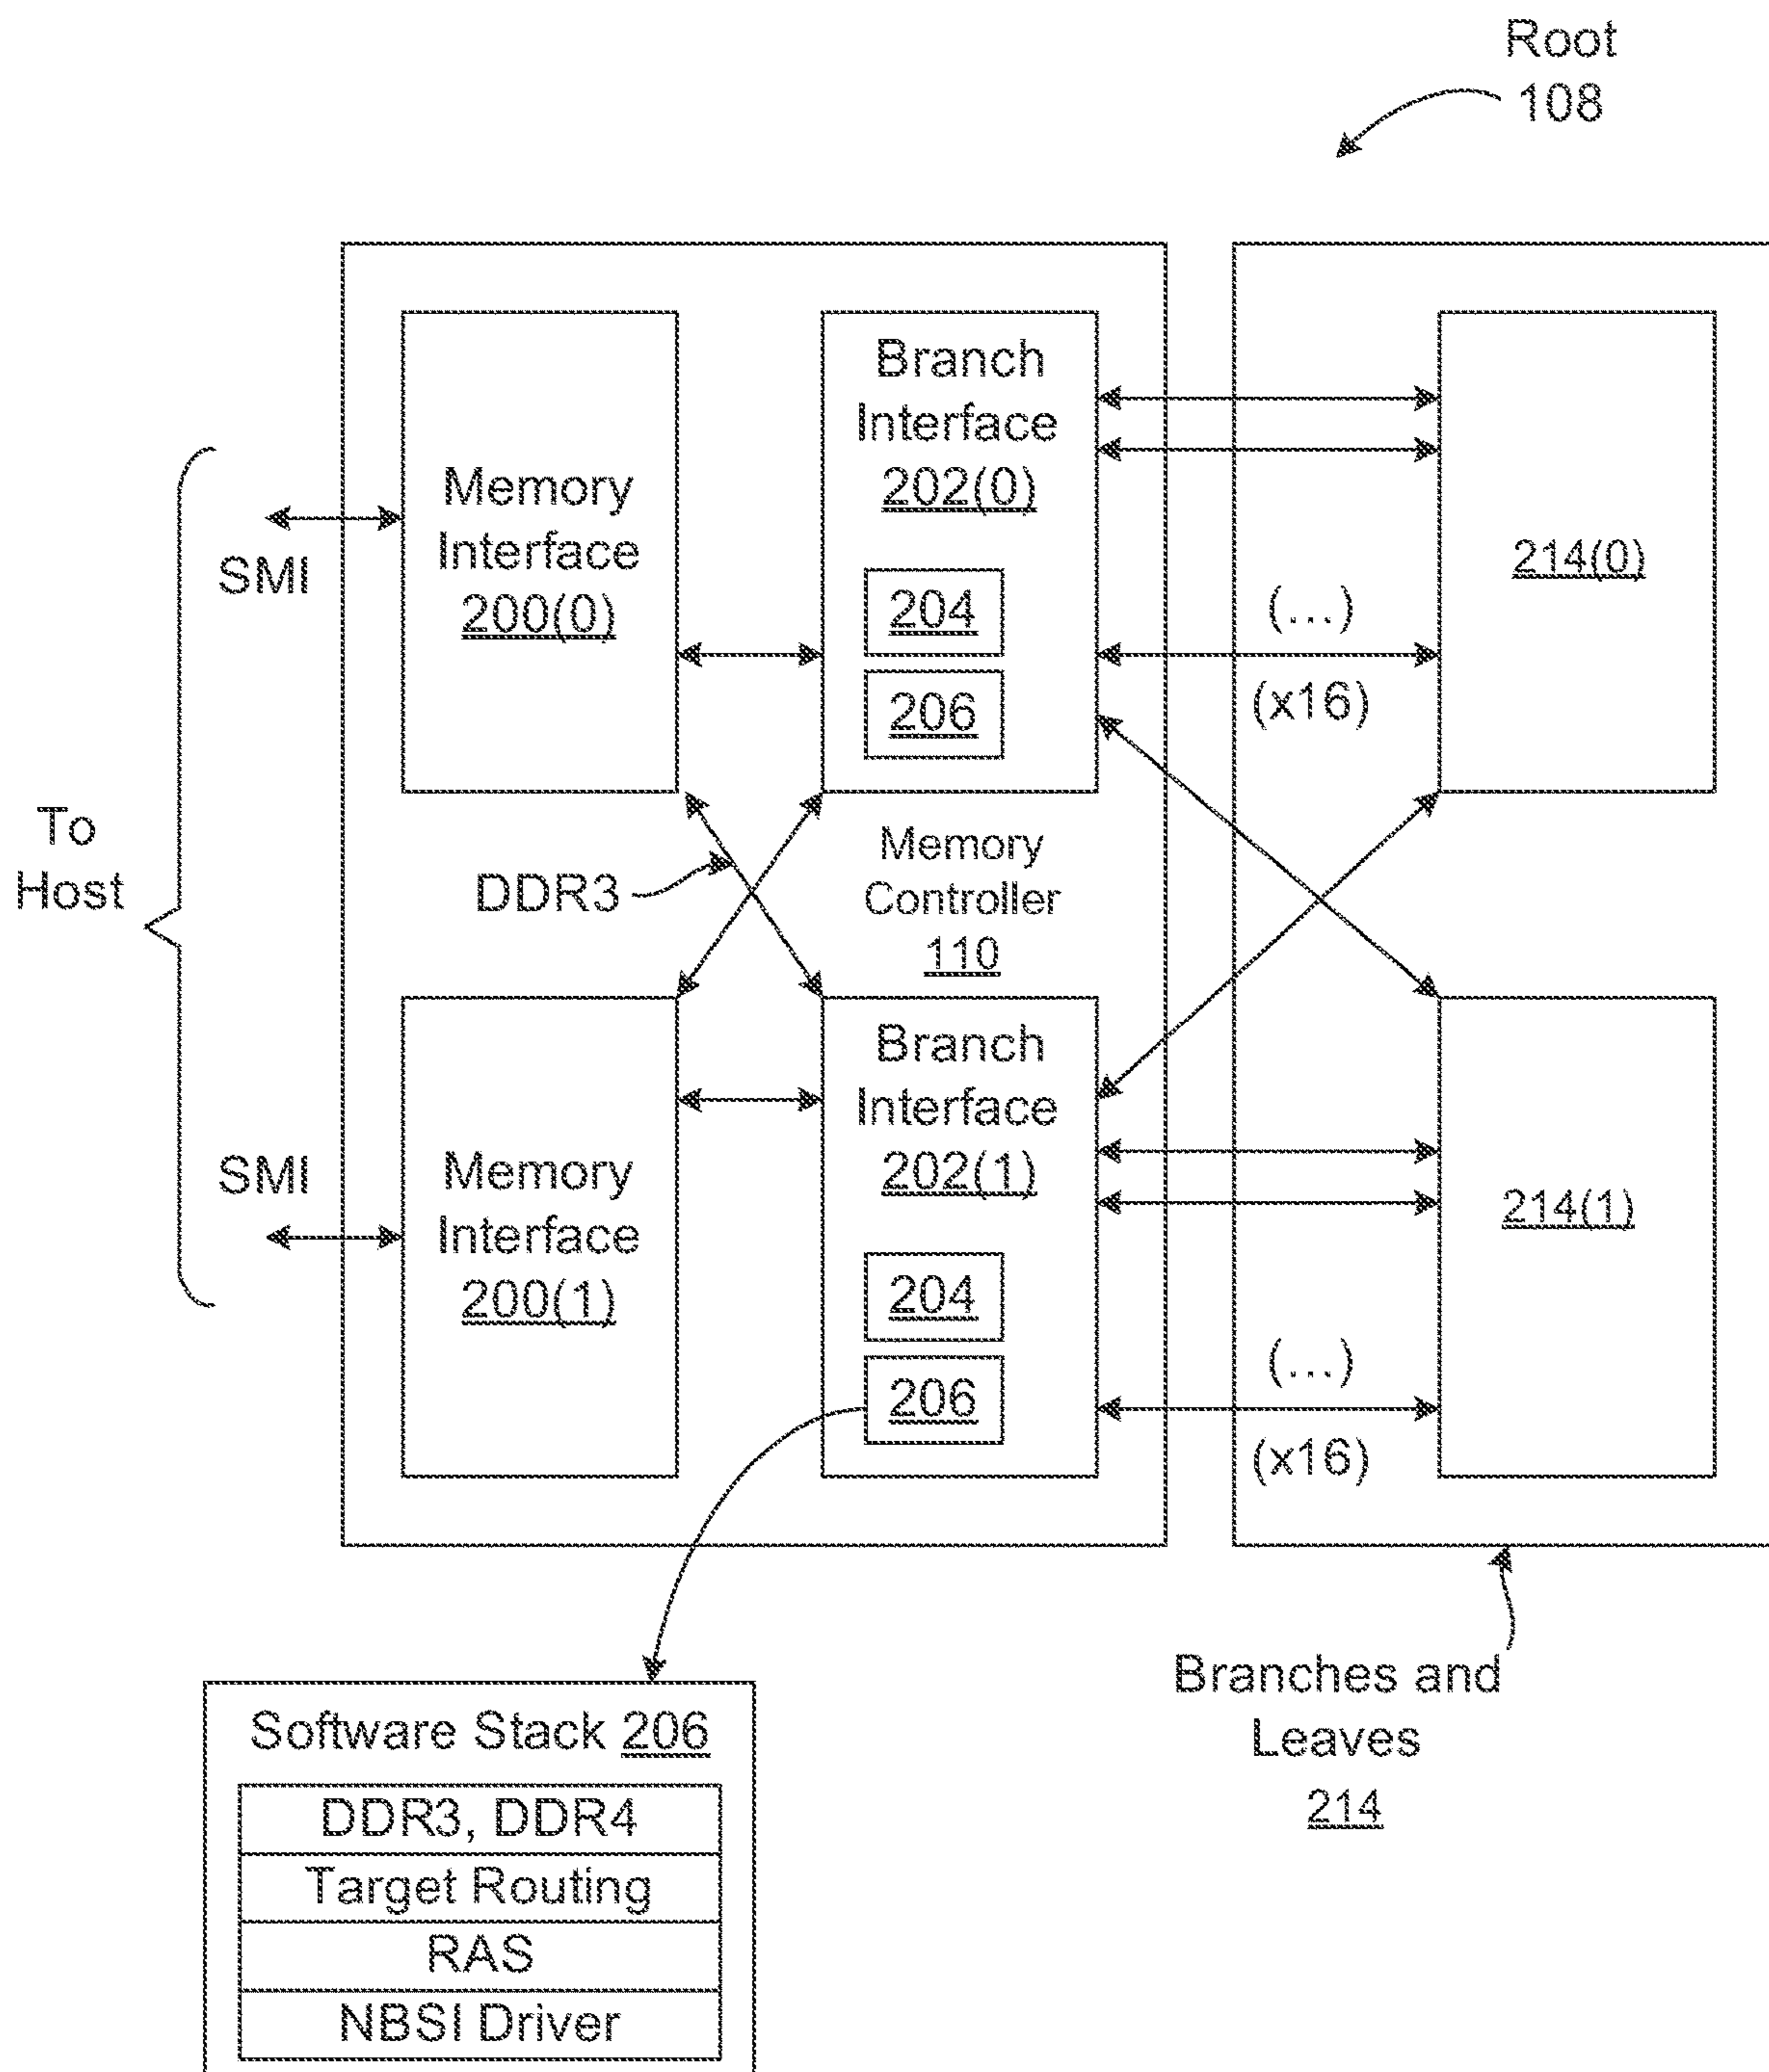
Root
108

Branch Interface
202(0)

Memory Interface
200(0)

204

206

214(0)

(...)

(x16)

SMI

To Host

DDR3

Memory Controller
110

Branch Interface
202(1)

SMI

Memory Interface
200(1)

204

206

214(1)

(...)

(x16)

Software Stack 206

| DDR3, DDR4 |
|---|
| Target Routing |
| RAS |
| NBSI Driver |

Branches and Leaves
214